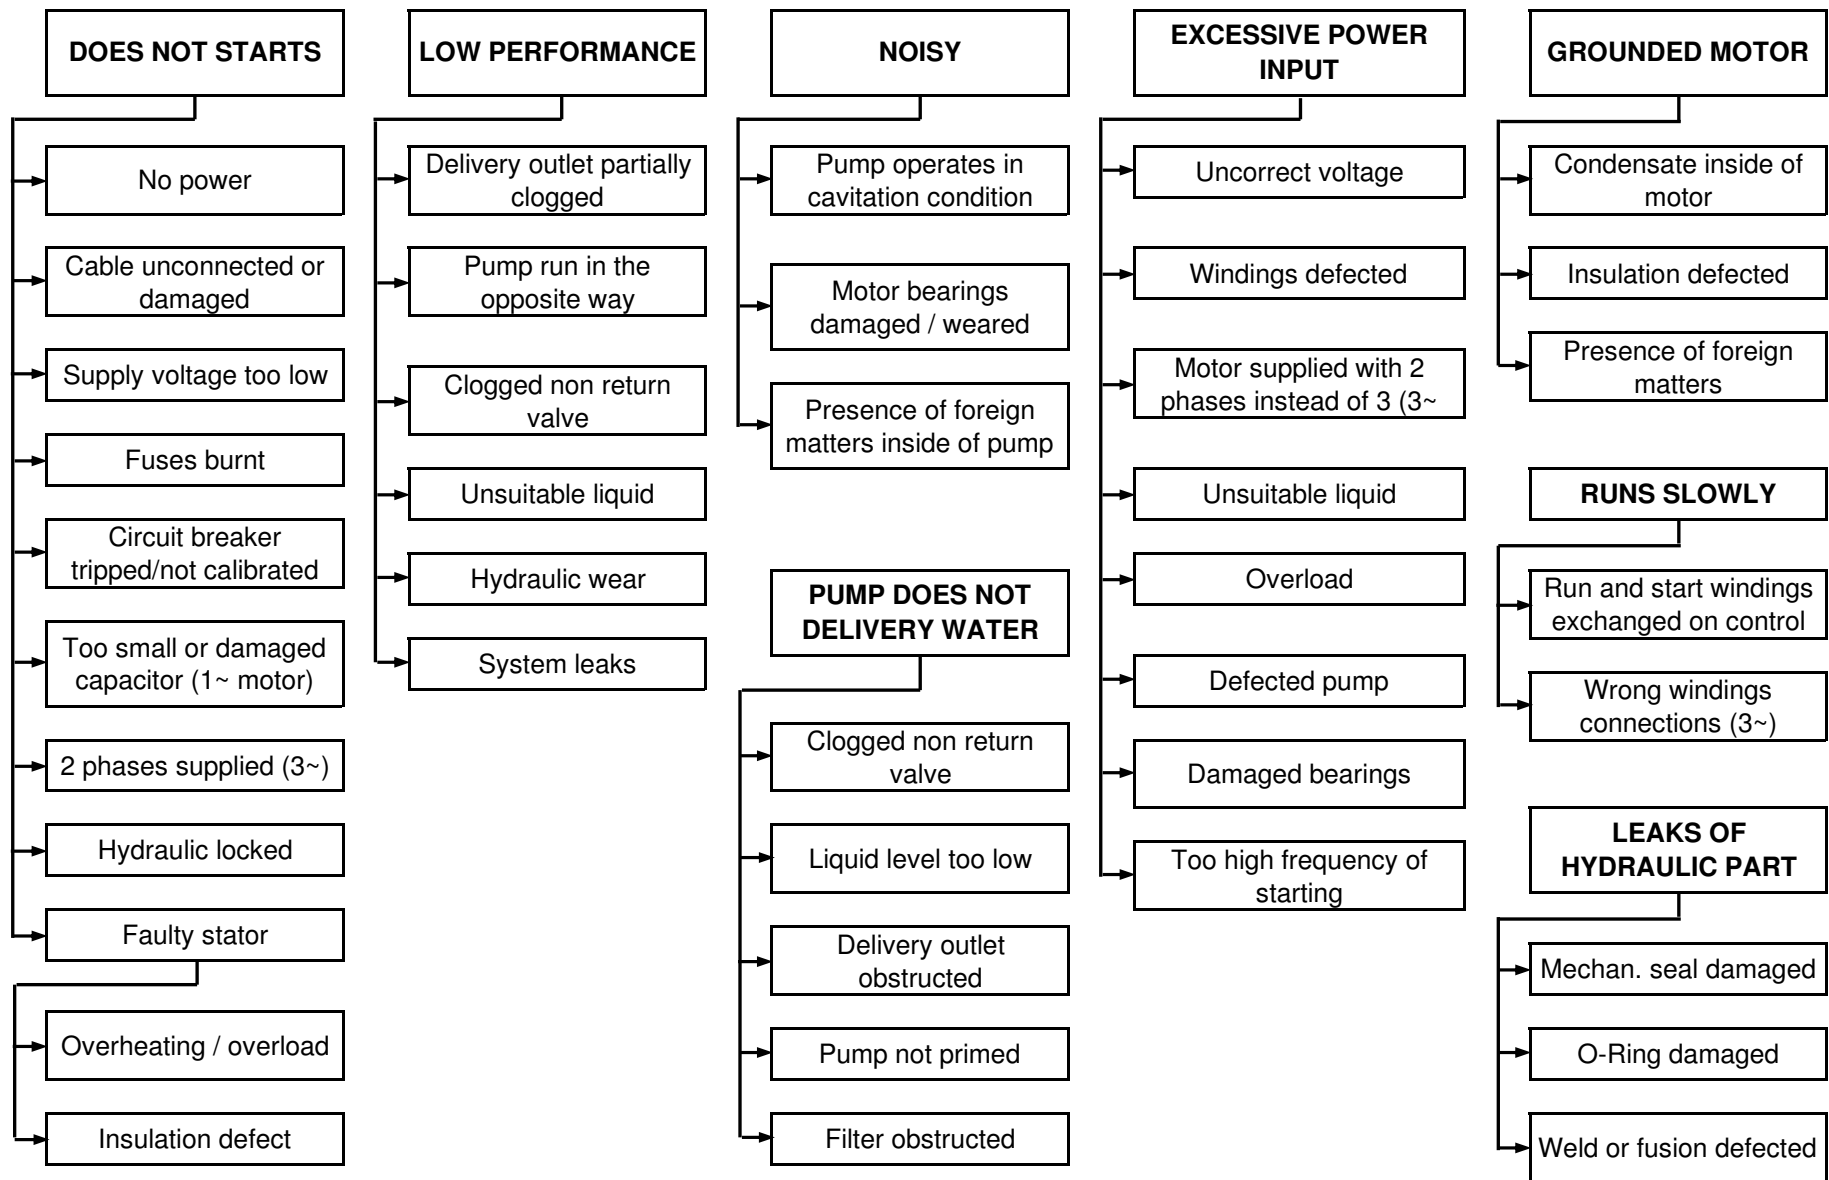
DOES NOT STARTS

No power

Cable unconnected or damaged

Supply voltage too low

Fuses burnt

Circuit breaker tripped/not calibrated

Too small or damaged capacitor (1~ motor)

2 phases supplied (3~)

Hydraulic locked

Faulty stator

Overheating / overload

Insulation defect

LOW PERFORMANCE

Delivery outlet partially clogged

Pump run in the opposite way

Clogged non return valve

Unsuitable liquid

Hydraulic wear

System leaks

NOISY

Pump operates in cavitation condition

Motor bearings damaged / weared

Presence of foreign matters inside of pump

PUMP DOES NOT DELIVERY WATER

Clogged non return valve

Liquid level too low

Delivery outlet obstructed

Pump not primed

Filter obstructed

EXCESSIVE POWER INPUT

Uncorrect voltage

Windings defected

Motor supplied with 2 phases instead of 3 (3~

Unsuitable liquid

Overload

Defected pump

Damaged bearings

Too high frequency of starting

GROUNDED MOTOR

Condensate inside of motor

Insulation defected

Presence of foreign matters

RUNS SLOWLY

Run and start windings exchanged on control

Wrong windings connections (3~)

LEAKS OF HYDRAULIC PART

Mechan. seal damaged

O-Ring damaged

Weld or fusion defected